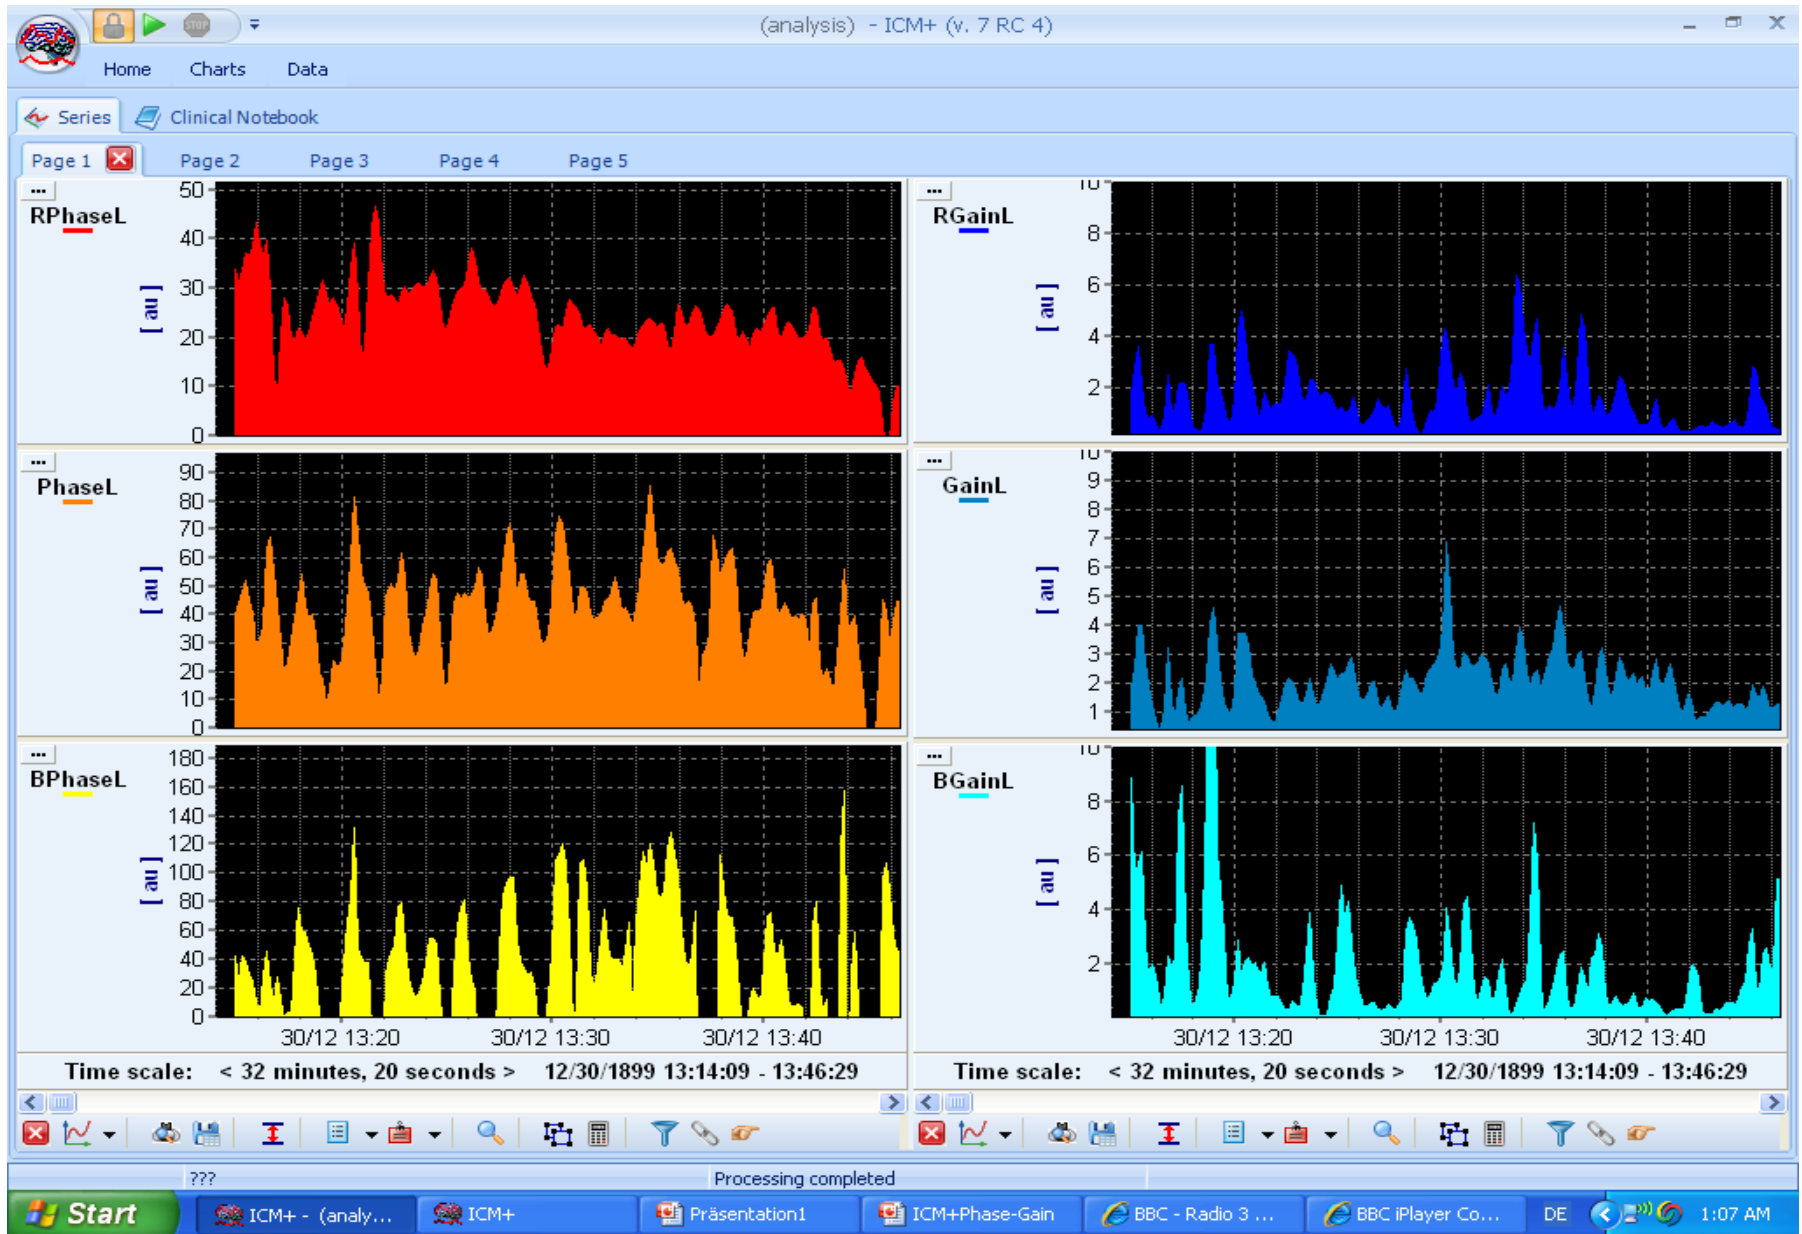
(analysis) - ICM+ (v. 7 RC 4)

Home Charts Data

Series Clinical Notebook

Page 1 Page 2 Page 3 Page 4 Page 5

RPhaseL
[au]
50 40 30 20 10 0

RGainL
[au]
10 8 6 4 2

PhaseL
[au]
90 80 70 60 50 40 30 20 10 0

GainL
[au]
10 9 8 7 6 5 4 3 2 1

BPhaseL
[au]
180 160 140 120 100 80 60 40 20 0

BGainL
[au]
10 8 6 4 2

30/12 13:20 30/12 13:30 30/12 13:40

30/12 13:20 30/12 13:30 30/12 13:40

Time scale: < 32 minutes, 20 seconds > 12/30/1899 13:14:09 - 13:46:29

Time scale: < 32 minutes, 20 seconds > 12/30/1899 13:14:09 - 13:46:29

??? Processing completed

Start ICM+ - (analy... ICM+ Präsentation1 ICM+Phase-Gain BBC - Radio 3 ... BBC iPlayer Co... DE 1:07 AM